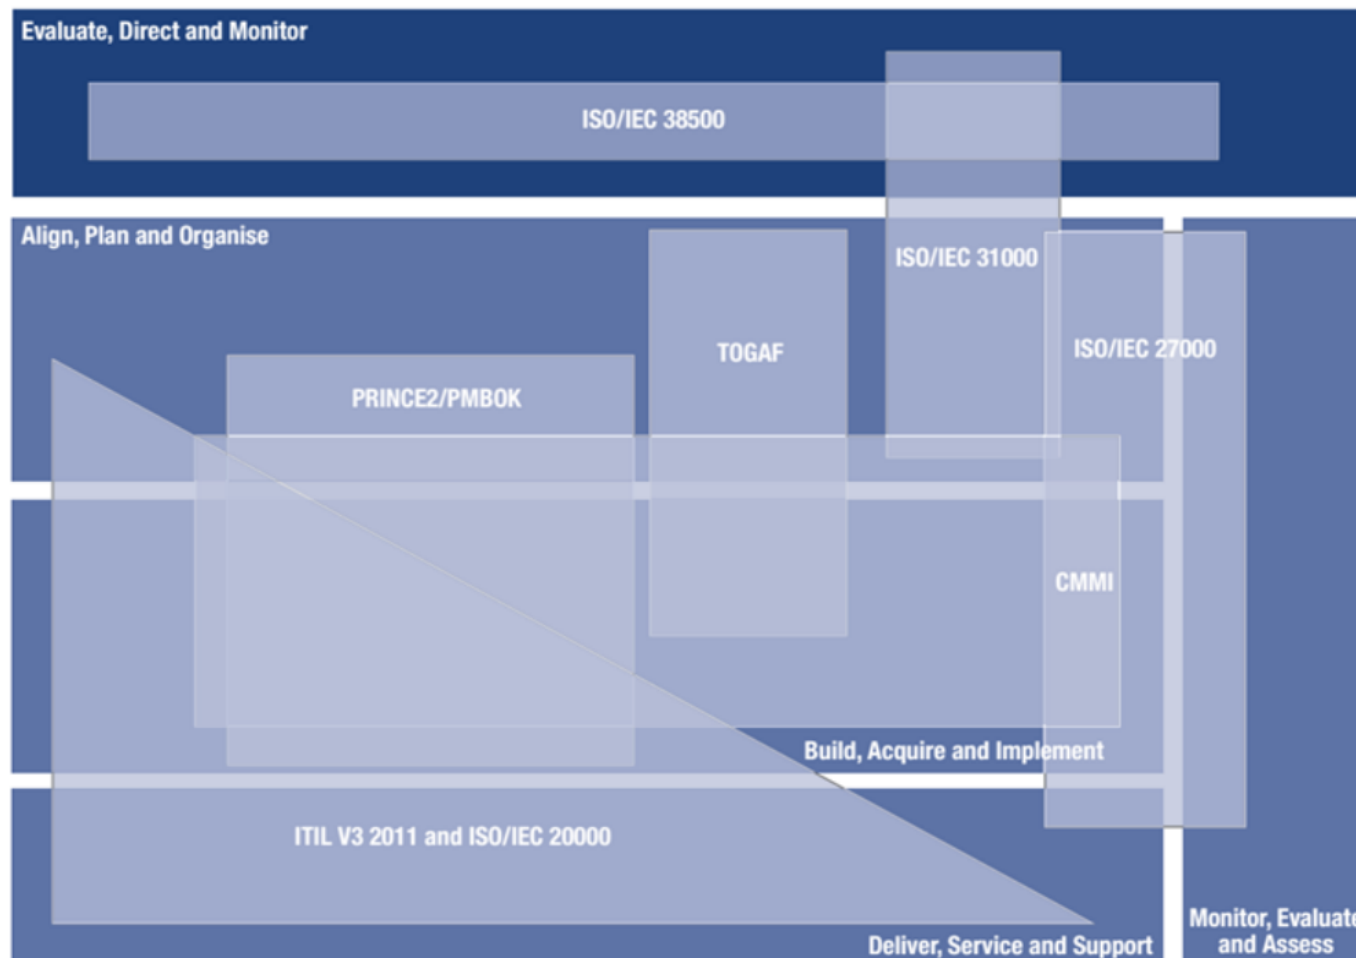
Evaluate, Direct and Monitor

ISO/IEC 38500

Align, Plan and Organise

ISO/IEC 31000

TOGAF

ISO/IEC 27000

PRINCE2/PMBOK

CMMI

Build, Acquire and Implement

ITIL V3 2011 and ISO/IEC 20000

Deliver, Service and Support

Monitor, Evaluat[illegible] and Assess